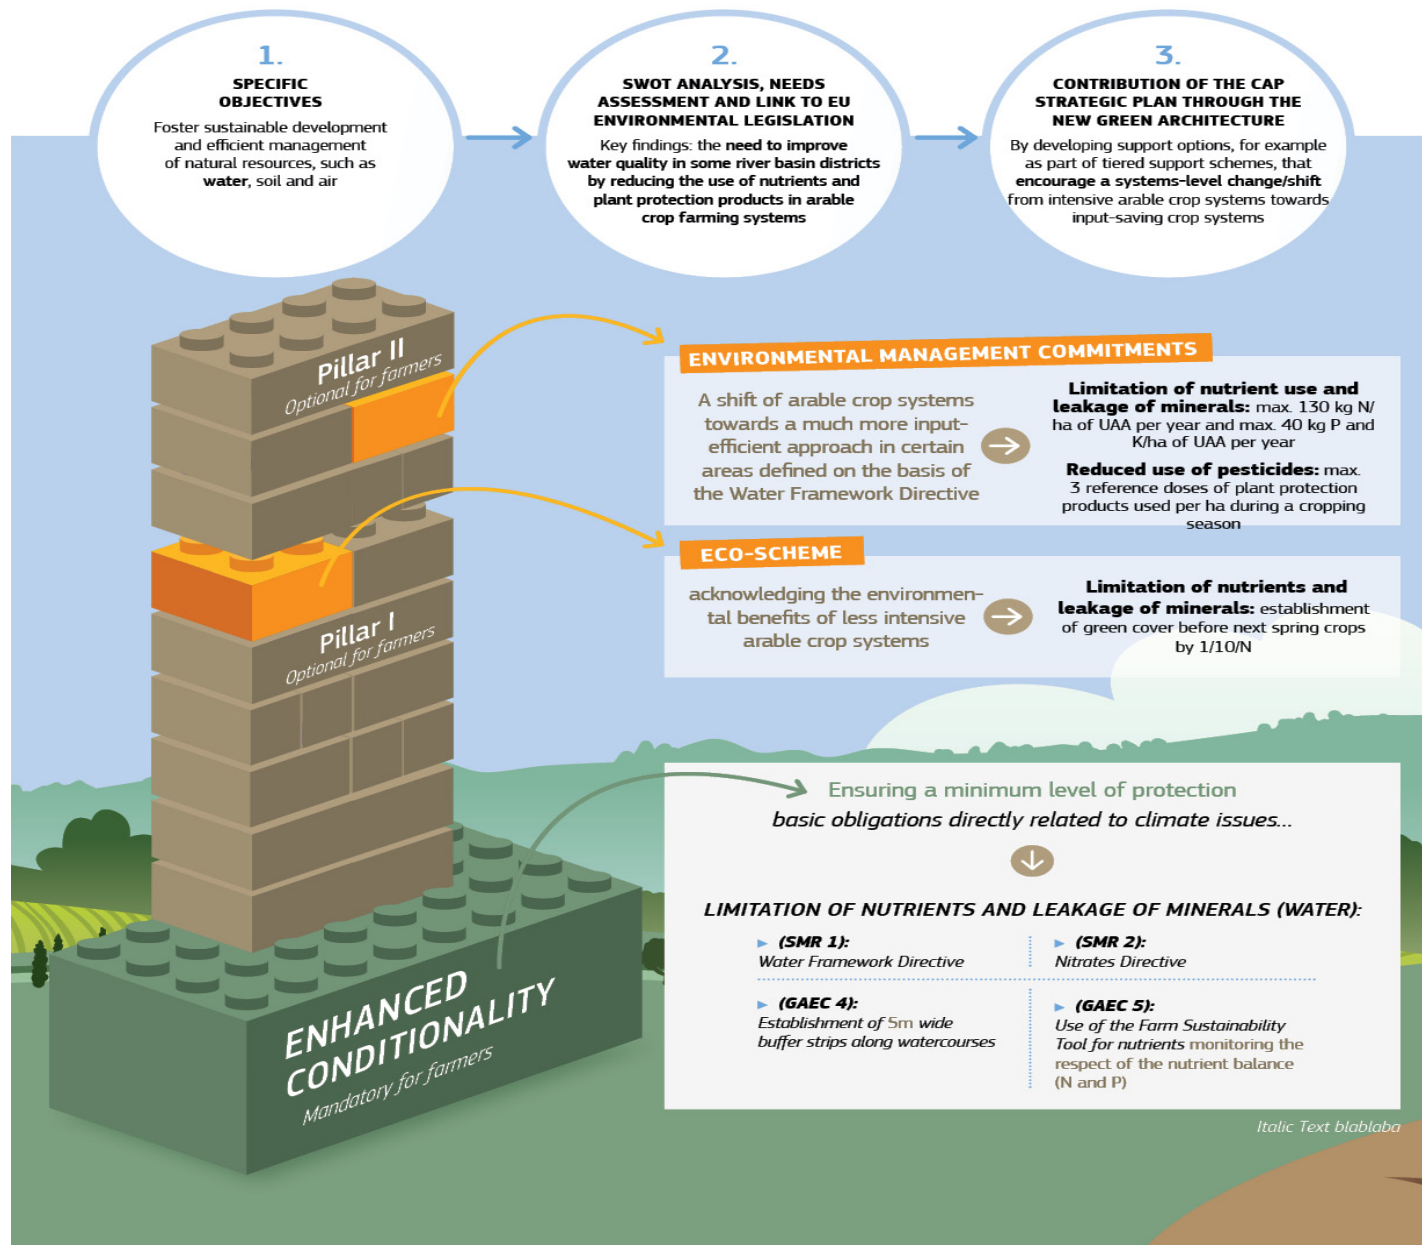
1.
SPECIFIC OBJECTIVES
Foster sustainable development and efficient management of natural resources, such as water, soil and air

2.
SWOT ANALYSIS, NEEDS ASSESSMENT AND LINK TO EU ENVIRONMENTAL LEGISLATION
Key findings: the need to improve water quality in some river basin districts by reducing the use of nutrients and plant protection products in arable crop farming systems

3.
CONTRIBUTION OF THE CAP STRATEGIC PLAN THROUGH THE NEW GREEN ARCHITECTURE
By developing support options, for example as part of tiered support schemes, that encourage a systems-level change/shift from intensive arable crop systems towards input-saving crop systems

Pillar II
Optional for farmers

ENVIRONMENTAL MANAGEMENT COMMITMENTS
A shift of arable crop systems towards a much more input-efficient approach in certain areas defined on the basis of the Water Framework Directive

Limitation of nutrient use and leakage of minerals: max. 130 kg N/ha of UAA per year and max. 40 kg P and K/ha of UAA per year

Reduced use of pesticides: max. 3 reference doses of plant protection products used per ha during a cropping season

Pillar I
Optional for farmers

ECO-SCHEME
acknowledging the environmental benefits of less intensive arable crop systems

Limitation of nutrients and leakage of minerals: establishment of green cover before next spring crops by 1/10/N

Ensuring a minimum level of protection
basic obligations directly related to climate issues...

LIMITATION OF NUTRIENTS AND LEAKAGE OF MINERALS (WATER):
(SMR 1):
Water Framework Directive
(SMR 2):
Nitrates Directive
(GAEC 4):
Establishment of 5m wide buffer strips along watercourses
(GAEC 5):
Use of the Farm Sustainability Tool for nutrients monitoring the respect of the nutrient balance (N and P)

ENHANCED CONDITIONALITY
Mandatory for farmers

Italic Text blablaba